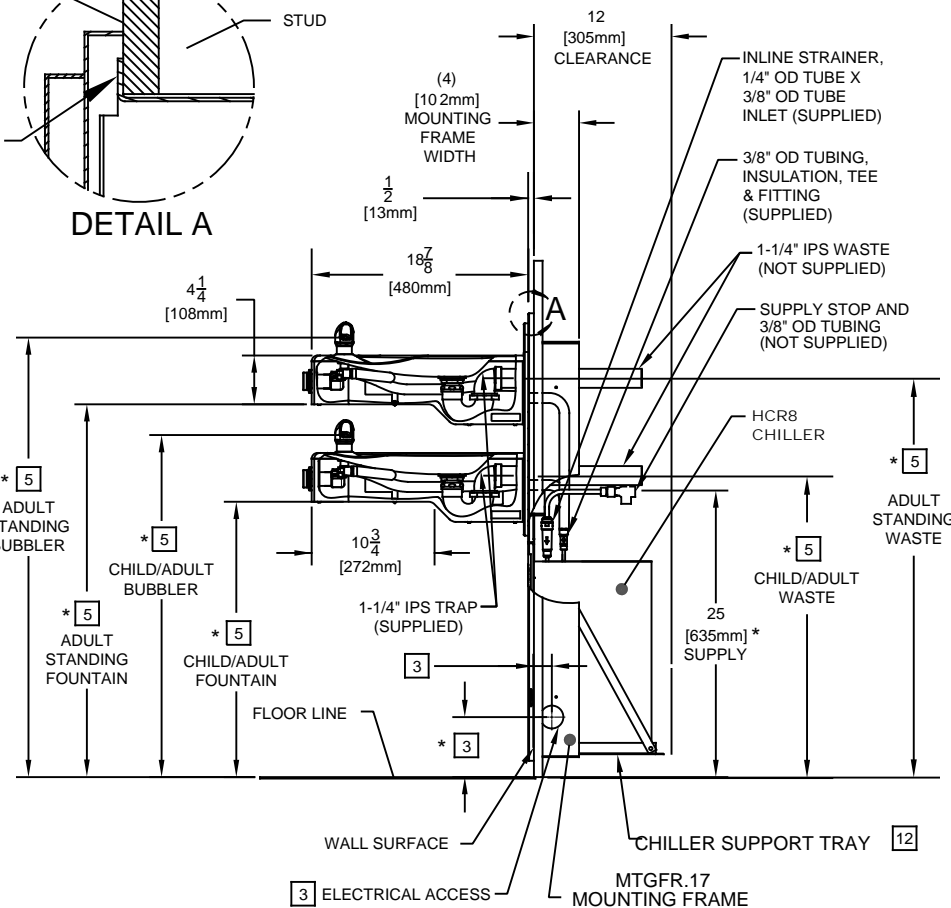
STUD

DETAIL A

12
[305mm]
CLEARANCE

(4)
[102mm]
MOUNTING
FRAME
WIDTH

$\frac{1}{2}$
[13mm]

$18\frac{7}{8}$
[480mm]

$4\frac{1}{4}$
[108mm]

A

INLINE STRAINER, 1/4" OD TUBE X 3/8" OD TUBE INLET (SUPPLIED)

3/8" OD TUBING, INSULATION, TEE & FITTING (SUPPLIED)

1-1/4" IPS WASTE (NOT SUPPLIED)

SUPPLY STOP AND 3/8" OD TUBING (NOT SUPPLIED)

HCR8
CHILLER

* 5
ADULT
STANDING
WASTE

* 5
ADULT
STANDING
BUBBLER

* 5
CHILD/ADULT
BUBBLER

$10\frac{3}{4}$
[272mm]

* 5
ADULT
STANDING
FOUNTAIN

* 5
CHILD/ADULT
FOUNTAIN

1-1/4" IPS TRAP
(SUPPLIED)

25
[635mm] *
SUPPLY

* 5
CHILD/ADULT
WASTE

3

FLOOR LINE

* 3

WALL SURFACE

CHILLER SUPPORT TRAY

12

3 ELECTRICAL ACCESS

MTGFR.17
MOUNTING FRAME